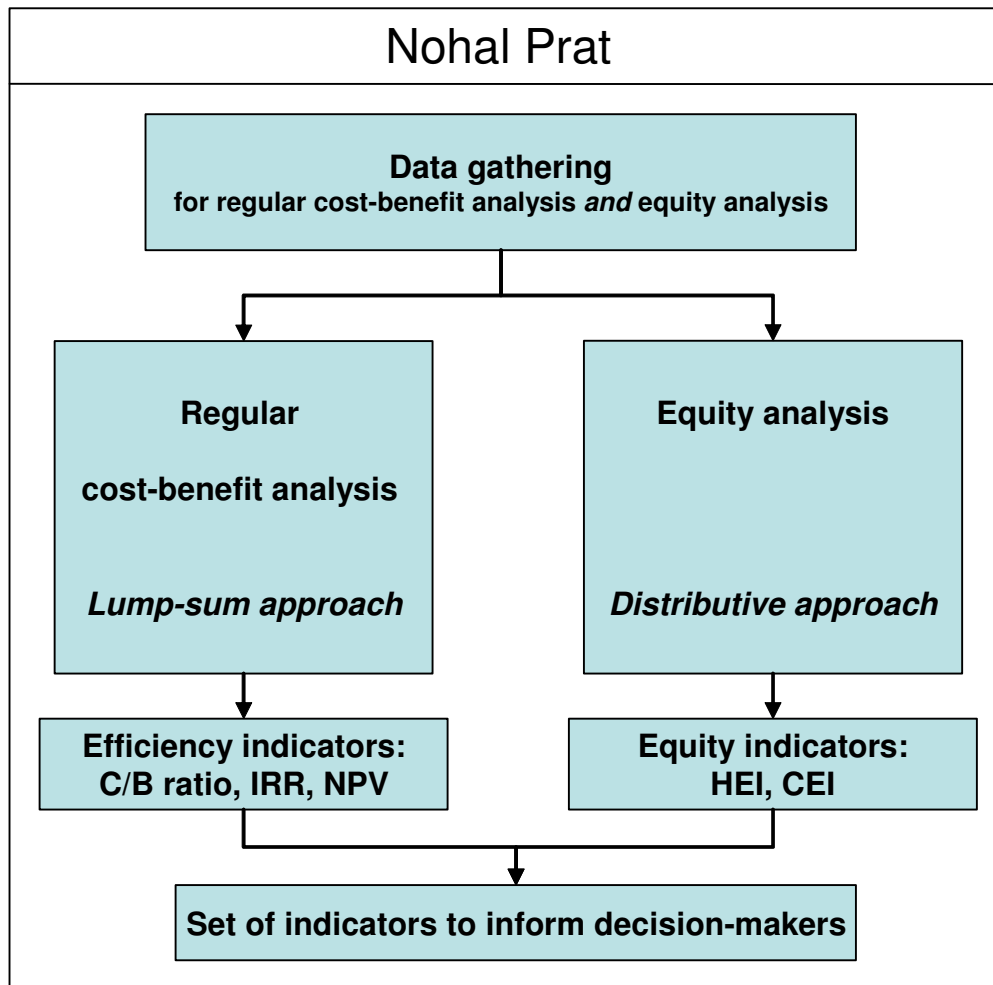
Nohal Prat

Data gathering
for regular cost-benefit analysis *and* equity analysis

Regular

cost-benefit analysis

*Lump-sum approach*

Equity analysis

*Distributive approach*

Efficiency indicators:
C/B ratio, IRR, NPV

Equity indicators:
HEI, CEI

Set of indicators to inform decision-makers